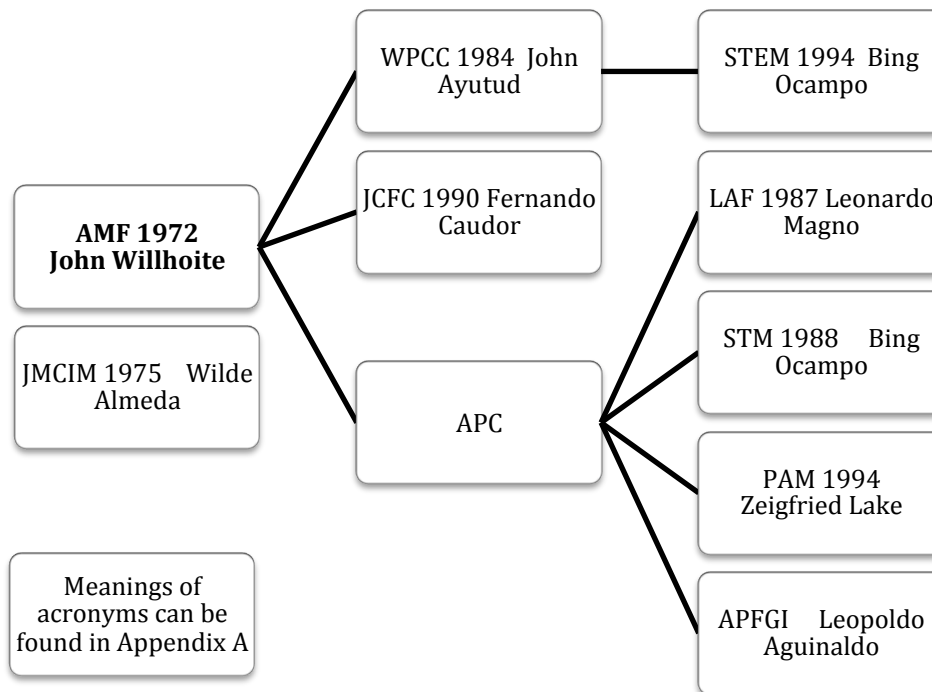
AMF 1972 John Willhoite

JMCIM 1975 Wilde Almeda

Meanings of acronyms can be found in Appendix A

WPCC 1984 John Ayutud

JCFC 1990 Fernando Caudor

APC

STEM 1994 Bing Ocampo

LAF 1987 Leonardo Magno

STM 1988 Bing Ocampo

PAM 1994 Zeigfried Lake

APFGI Leopoldo Aguinaldo